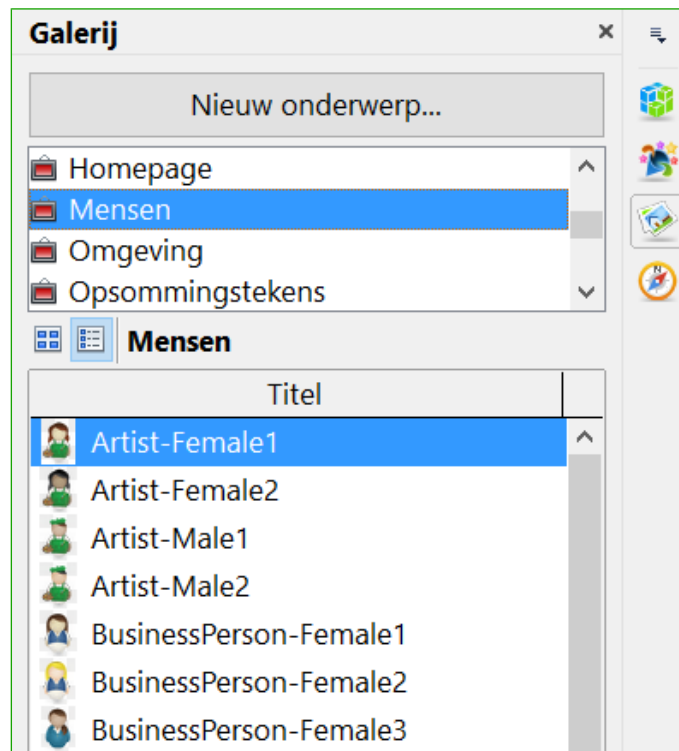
Galerij ×

Nieuw onderwerp...

Homepage
Mensen
Omgeving
Opsommingstekens

Mensen

| Titel |
|---|
| Artist-Female1 |
| Artist-Female2 |
| Artist-Male1 |
| Artist-Male2 |
| BusinessPerson-Female1 |
| BusinessPerson-Female2 |
| BusinessPerson-Female3 |